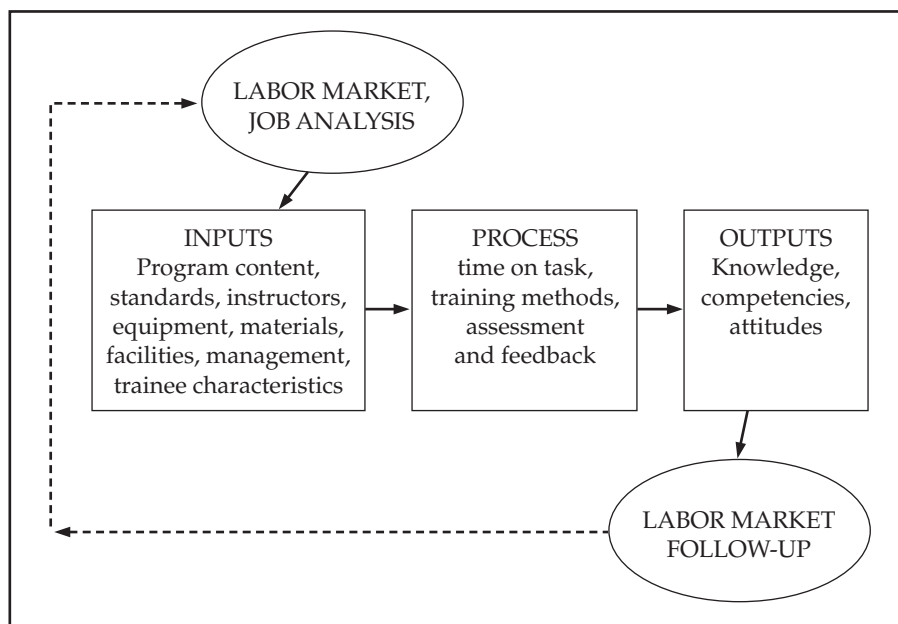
LABOR MARKET, JOB ANALYSIS

INPUTS
Program content, standards, instructors, equipment, materials, facilities, management, trainee characteristics

PROCESS
time on task, training methods, assessment and feedback

OUTPUTS
Knowledge, competencies, attitudes

LABOR MARKET FOLLOW-UP